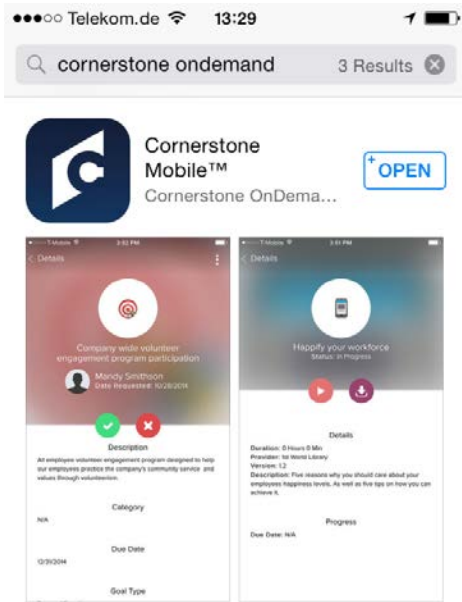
●●●○○ Telekom.de 13:29

cornerstone ondemand 3 Results

Cornerstone Mobile™
Cornerstone OnDema...

OPEN

T-Mobile 3:32 PM
Details

Company wide volunteer engagement program participation

Mandy Smithson
Date Requested: 10/28/2014

Description
All employee volunteer engagement program designed to help our employees practice the company's community service and values through volunteerism.

Category
N/A

Due Date
12/31/2014

Goal Type

T-Mobile 3:51 PM
Details

Happify your workforce
Status: In Progress

Details
Duration: 0 Hours 5 Min
Provider: 5d World Library
Version: 1.2
Description: Five reasons why you should care about your employees happiness levels. As well as five tips on how you can achieve it.

Progress
Due Date: N/A